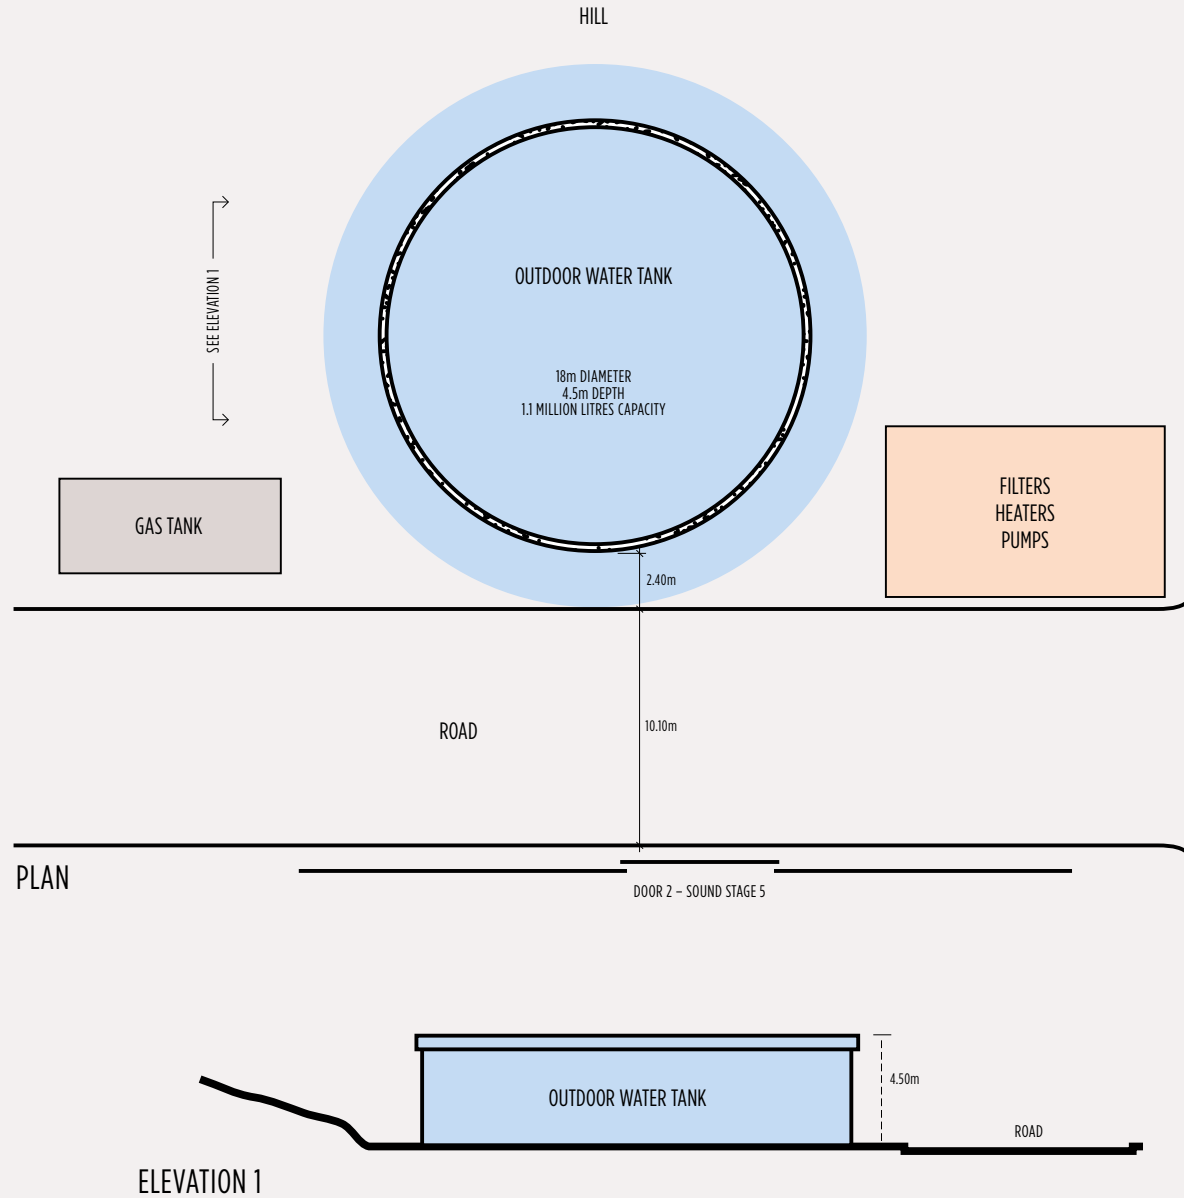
HILL

SEE ELEVATION 1

OUTDOOR WATER TANK

18m DIAMETER
4.5m DEPTH
1.1 MILLION LITRES CAPACITY

GAS TANK

FILTERS
HEATERS
PUMPS

2.40m

ROAD

10.10m

PLAN

DOOR 2 – SOUND STAGE 5

OUTDOOR WATER TANK

4.50m

ROAD

ELEVATION 1